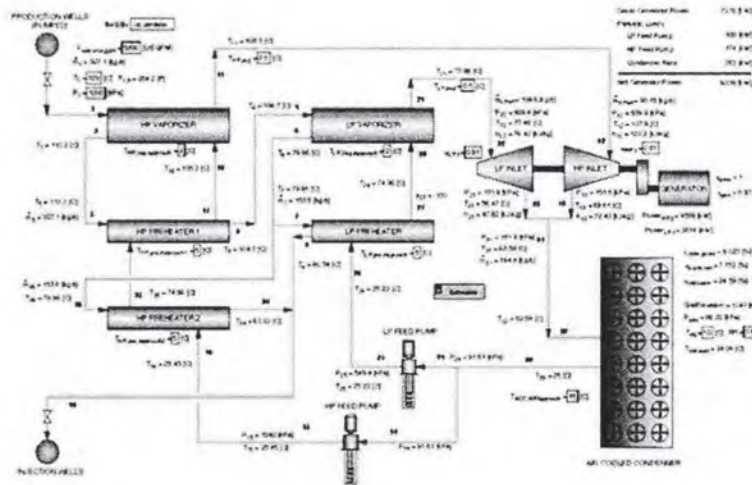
PRODUCTION WELLS (PUMPED)

HP VAPORIZER

LP VAPORIZER

HP PREHEATER 1

LP PREHEATER

HP PREHEATER 2

LP INLET

HP INLET

GENERATOR

LP FEED PUMP

HP FEED PUMP

AIR COOLED CONDENSER

INJECTION WELLS

Gross Generator Power

Parasitic Loads

LP Feed Pump

HP Feed Pump

Condenser Fans

Net Generator Power

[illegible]